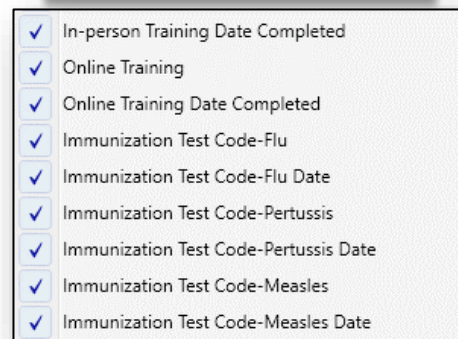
✓ In-person Training Date Completed
✓ Online Training
✓ Online Training Date Completed
✓ Immunization Test Code-Flu
✓ Immunization Test Code-Flu Date
✓ Immunization Test Code-Pertussis
✓ Immunization Test Code-Pertussis Date
✓ Immunization Test Code-Measles
✓ Immunization Test Code-Measles Date